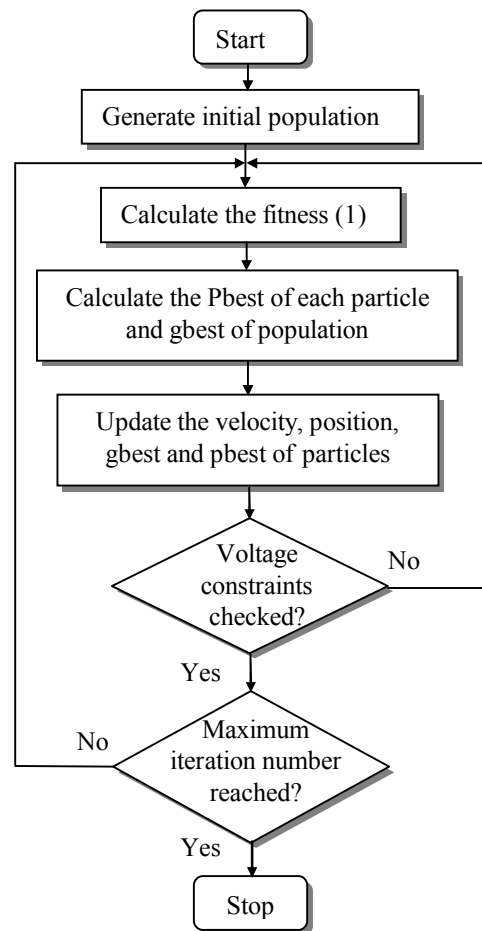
Start

Generate initial population

Calculate the fitness (1)

Calculate the Pbest of each particle and gbest of population

Update the velocity, position, gbest and pbest of particles

Voltage constraints checked?

No

Yes

Maximum iteration number reached?

No

Yes

Stop